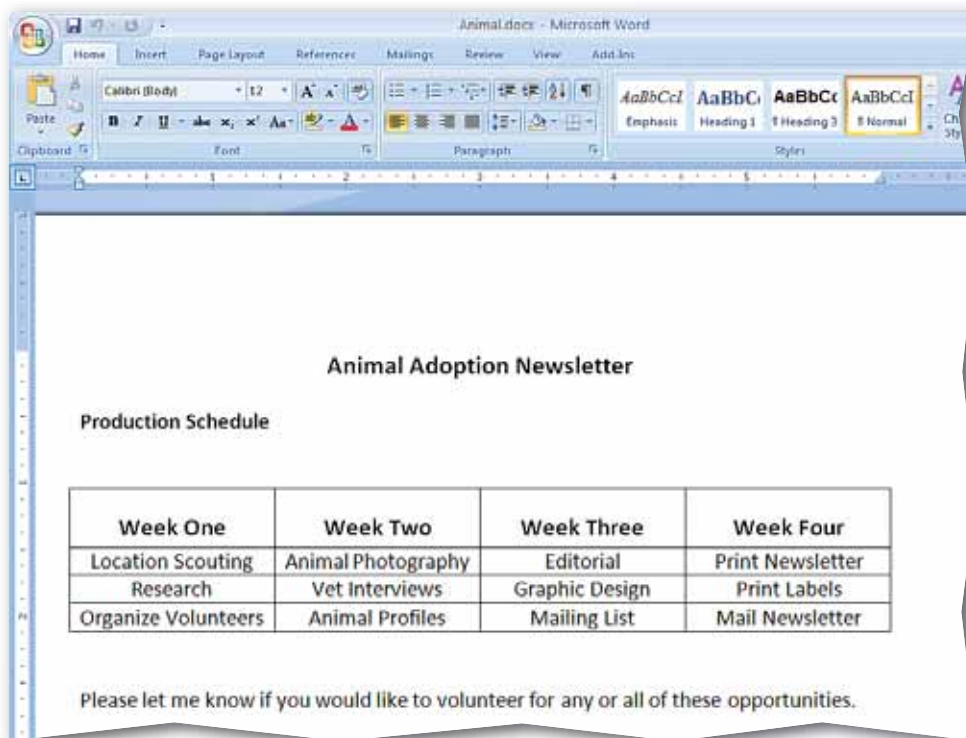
Animal.docx - Microsoft Word

Home Insert Page Layout References Mailings Review View Add-Ins

Paste
Clipboard

Calibri (Body) 12 A A
B I U abe $x_2$ $x^2$ Aa A
Font

Paragraph

AaBbCcI AaBbC AaBbCc AaBbCcI
Emphasis Heading 1 ¶ Heading 3 ¶ Normal
Styles

Ch Sty

Animal Adoption Newsletter

Production Schedule

| Week One | Week Two | Week Three | Week Four |
|---|---|---|---|
| Location Scouting | Animal Photography | Editorial | Print Newsletter |
| Research | Vet Interviews | Graphic Design | Print Labels |
| Organize Volunteers | Animal Profiles | Mailing List | Mail Newsletter |

Please let me know if you would like to volunteer for any or all of these opportunities.